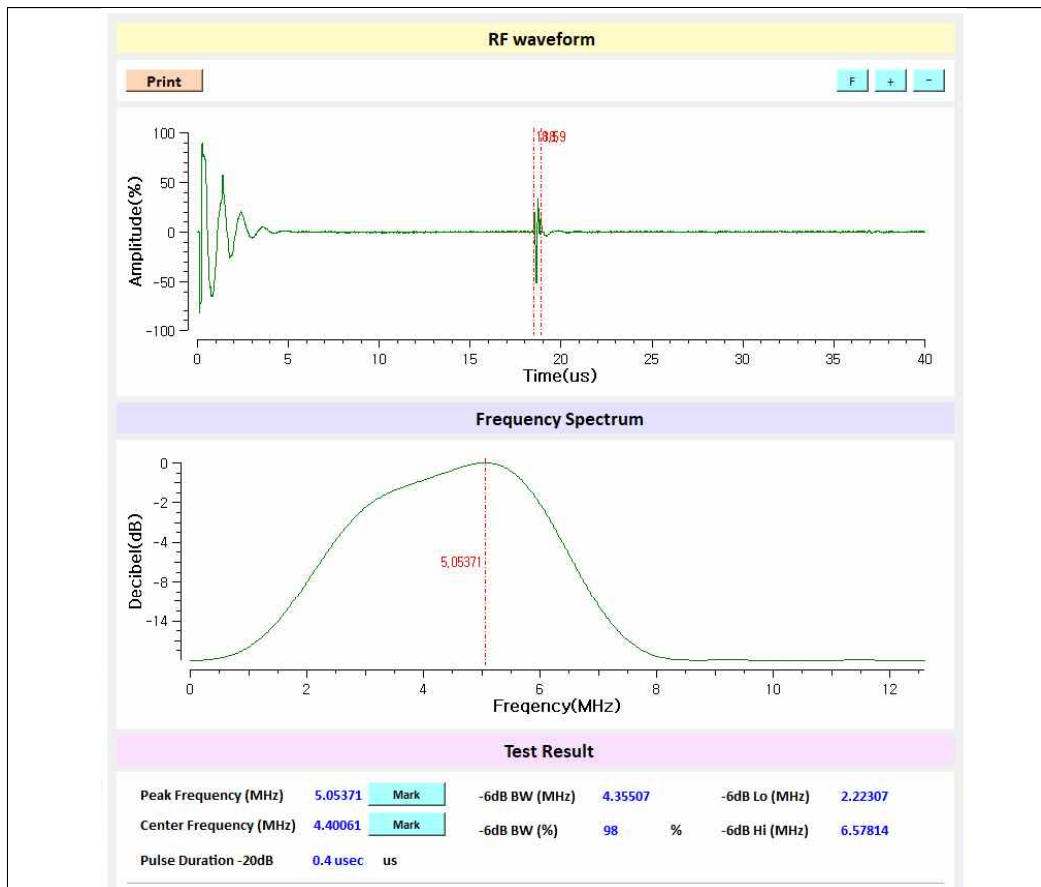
RF waveform

Print

F + -

100
50
0
-50
-100
Amplitude(%)
0 5 10 15 20 25 30 35 40
Time(us)

18.59

Frequency Spectrum

0
-2
-4
-8
-14
Decibel(dB)
0 2 4 6 8 10 12
Freqency(MHz)

5.05371

Test Result

Peak Frequency (MHz) 5.05371 Mark
-6dB BW (MHz) 4.35507
-6dB Lo (MHz) 2.22307

Center Frequency (MHz) 4.40061 Mark
-6dB BW (%) 98 %
-6dB Hi (MHz) 6.57814

Pulse Duration -20dB 0.4 usec us